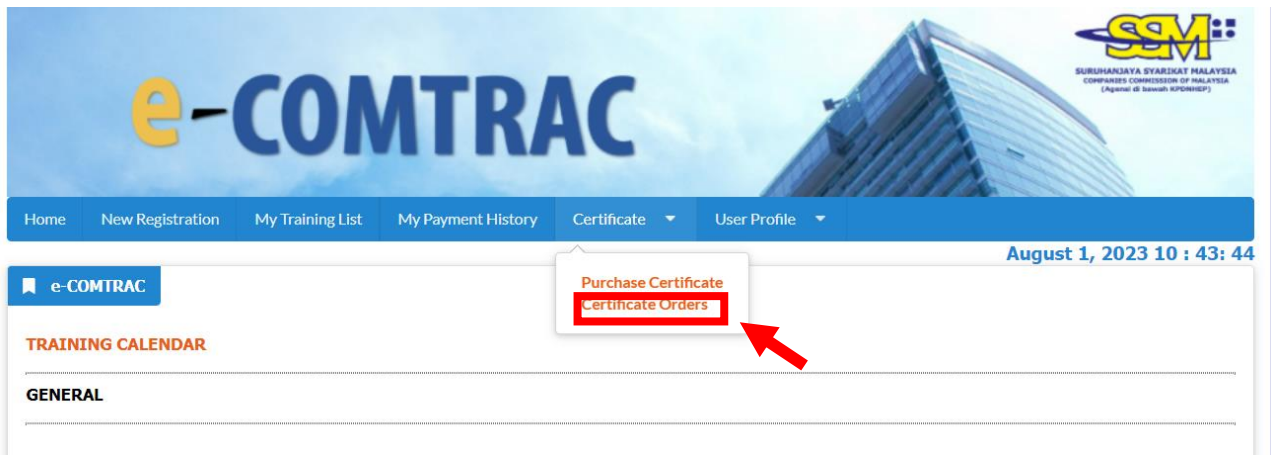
e-COMTRAC

SSM
SURUHANJAYA SYARIKAT MALAYSIA
COMPANIES COMMISSION OF MALAYSIA
(Agensi di bawah KPDNHEP)

Home | New Registration | My Training List | My Payment History | Certificate | User Profile

August 1, 2023 10 : 43: 44

e-COMTRAC

Purchase Certificate
Certificate Orders

TRAINING CALENDAR

GENERAL